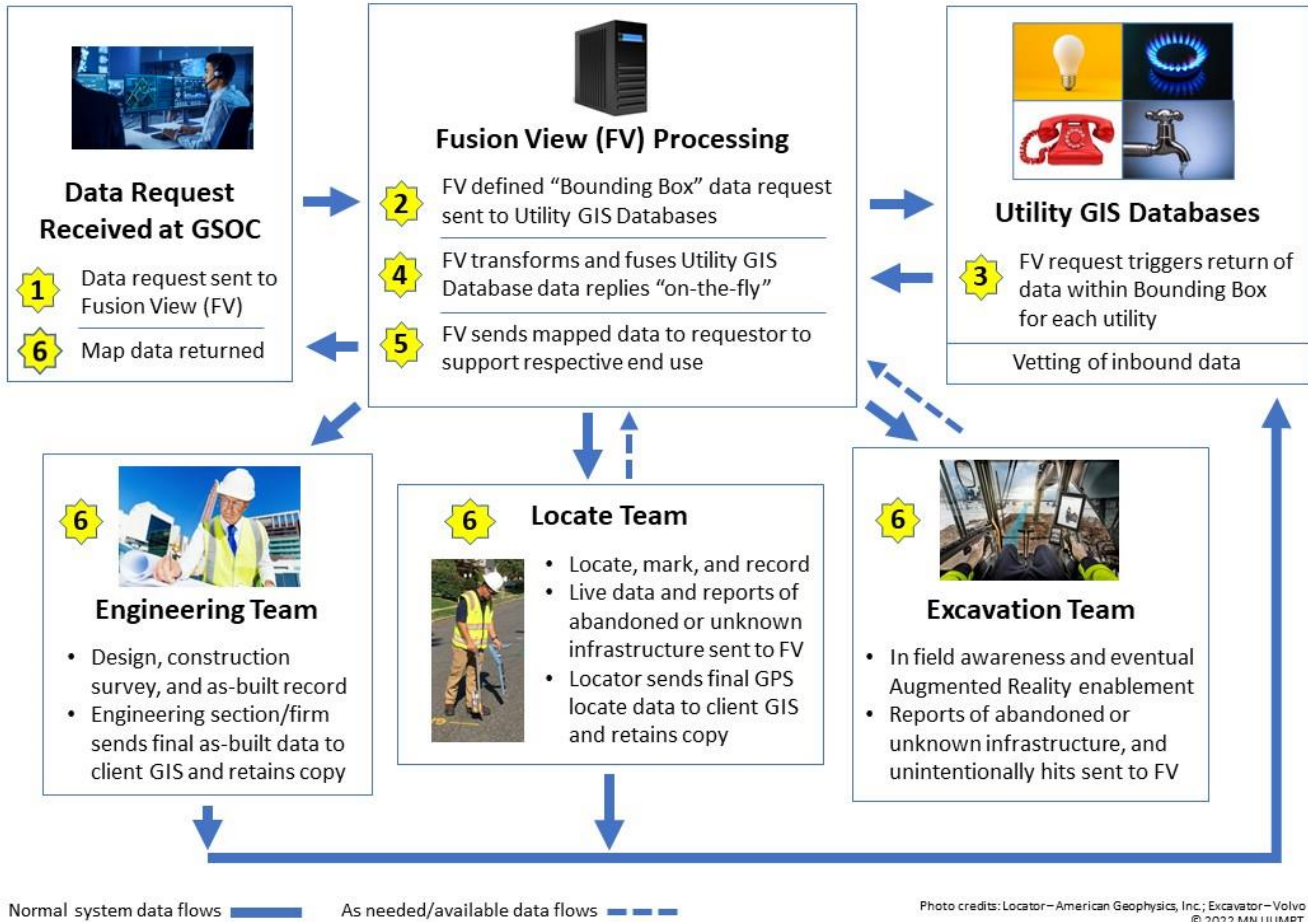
Data Request Received at GSOC

1 Data request sent to Fusion View (FV)

6 Map data returned

Fusion View (FV) Processing

2 FV defined "Bounding Box" data request sent to Utility GIS Databases

4 FV transforms and fuses Utility GIS Database data replies "on-the-fly"

5 FV sends mapped data to requestor to support respective end use

Utility GIS Databases

3 FV request triggers return of data within Bounding Box for each utility

Vetting of inbound data

6

Engineering Team

• Design, construction survey, and as-built record
• Engineering section/firm sends final as-built data to client GIS and retains copy

6 Locate Team

• Locate, mark, and record
• Live data and reports of abandoned or unknown infrastructure sent to FV
• Locator sends final GPS locate data to client GIS and retains copy

6

Excavation Team

• In field awareness and eventual Augmented Reality enablement
• Reports of abandoned or unknown infrastructure, and unintentionally hits sent to FV

Normal system data flows

As needed/available data flows

Photo credits: Locator – American Geophysics, Inc.; Excavator – Volvo
© 2022 MN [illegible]